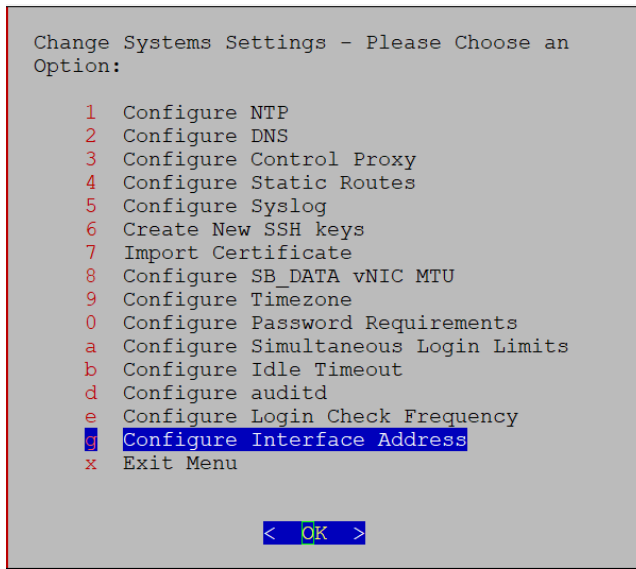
Change Systems Settings - Please Choose an Option:

1 Configure NTP
2 Configure DNS
3 Configure Control Proxy
4 Configure Static Routes
5 Configure Syslog
6 Create New SSH keys
7 Import Certificate
8 Configure SB_DATA vNIC MTU
9 Configure Timezone
0 Configure Password Requirements
a Configure Simultaneous Login Limits
b Configure Idle Timeout
d Configure auditd
e Configure Login Check Frequency
g Configure Interface Address
x Exit Menu

< OK >